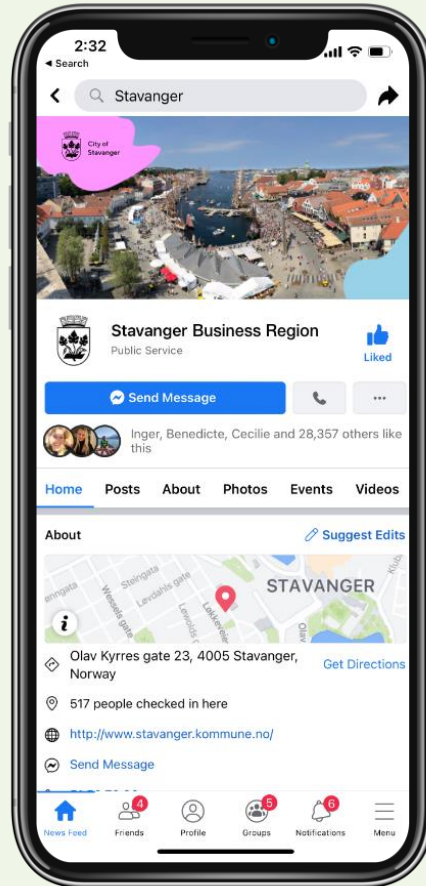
2:32
◂ Search

Stavanger

City of Stavanger

Stavanger Business Region
Public Service

Liked

Send Message

...

Inger, Benedicte, Cecilie and 28,357 others like this

Home Posts About Photos Events Videos

About

Suggest Edits

STAVANGER

Steingata

Lavdahls gate

Wessels gate

Lokkeveien

Olav Kyrres gate 23, 4005 Stavanger, Norway

Get Directions

517 people checked in here

http://www.stavanger.kommune.no/

Send Message

News Feed

4
Friends

Profile

5
Groups

6
Notifications

Menu